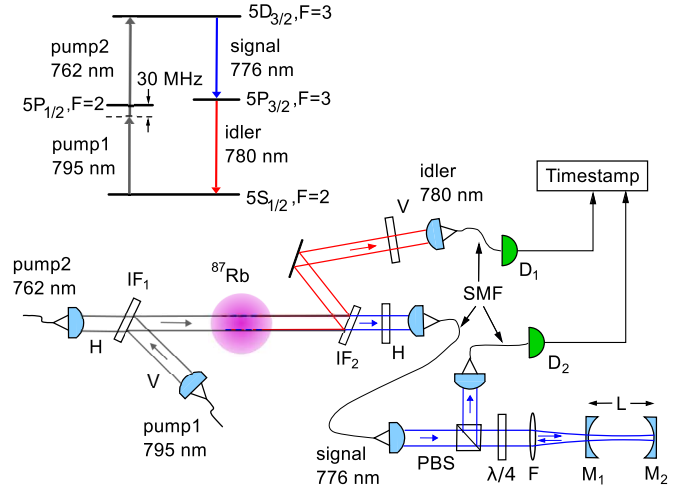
$5D_{3/2}$,F=3

pump2
762 nm

signal
776 nm

30 MHz

$5P_{1/2}$,F=2

$5P_{3/2}$,F=3

pump1
795 nm

idler
780 nm

$5S_{1/2}$,F=2

idler
780 nm

Timestamp

V

$D_1$

pump2
762 nm

$IF_1$

$^{87}$Rb

SMF

H

V

$IF_2$

H

$D_2$

pump1
795 nm

L

signal
776 nm

PBS

$\lambda/4$

F

$M_1$

$M_2$